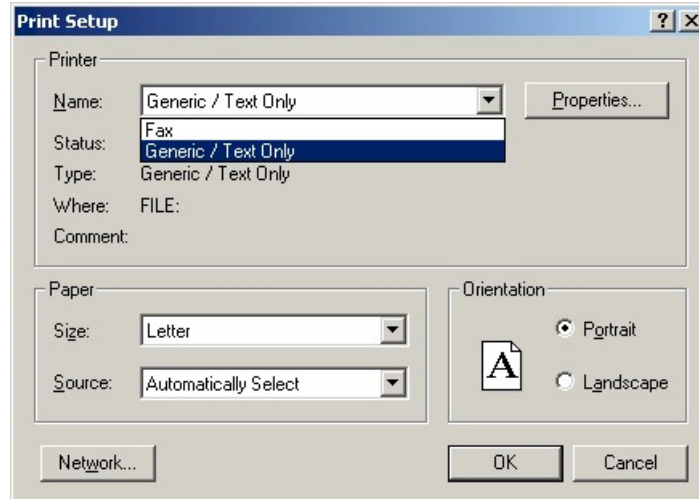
Print Setup

?

Printer

Name: Generic / Text Only

Properties...

Fax

Generic / Text Only

Status:

Type: Generic / Text Only

Where: FILE:

Comment:

Paper

Size: Letter

Source: Automatically Select

Orientation

A

Portrait

Landscape

Network...

OK

Cancel